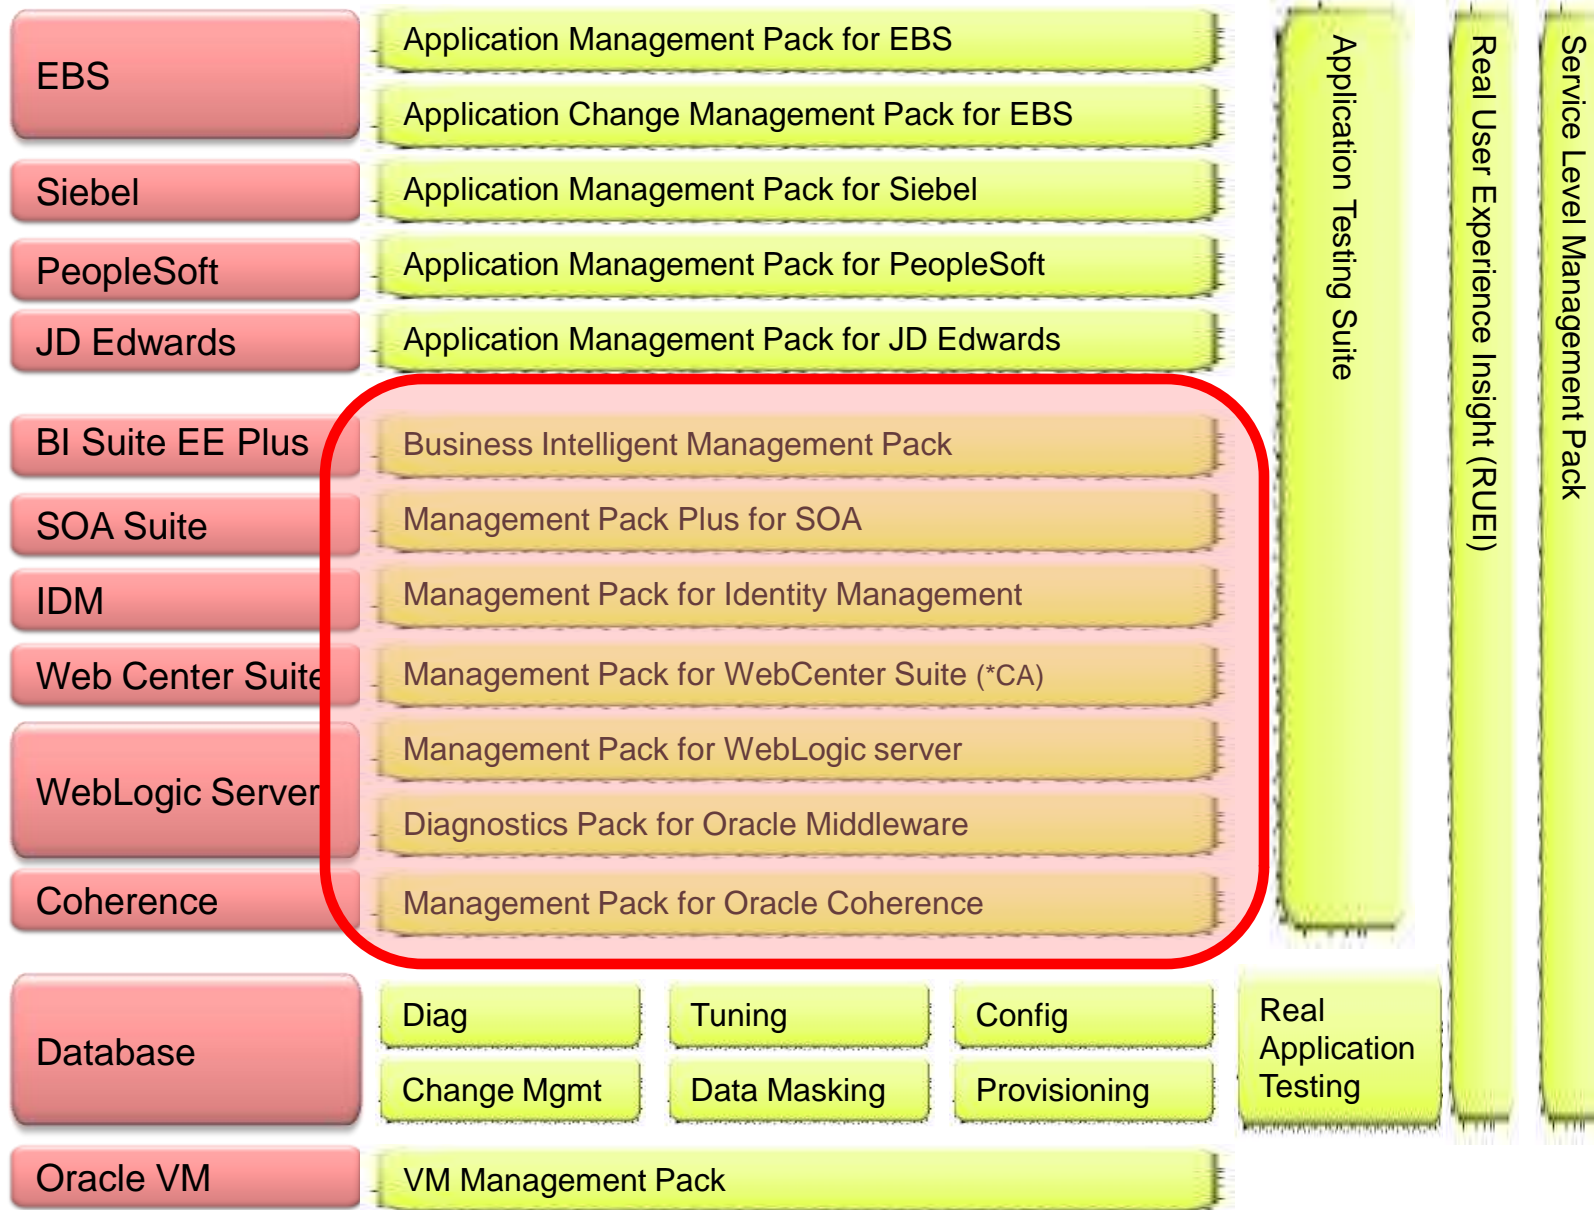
EBS

Application Management Pack for EBS

Application Change Management Pack for EBS

Siebel

Application Management Pack for Siebel

PeopleSoft

Application Management Pack for PeopleSoft

JD Edwards

Application Management Pack for JD Edwards

BI Suite EE Plus

Business Intelligent Management Pack

SOA Suite

Management Pack Plus for SOA

IDM

Management Pack for Identity Management

Web Center Suite

Management Pack for WebCenter Suite (*CA)

WebLogic Server

Management Pack for WebLogic server

Diagnostics Pack for Oracle Middleware

Coherence

Management Pack for Oracle Coherence

Database

Diag

Tuning

Config

Change Mgmt

Data Masking

Provisioning

Real Application Testing

Oracle VM

VM Management Pack

Application Testing Suite

Real User Experience Insight (RUEI)

Service Level Management Pack